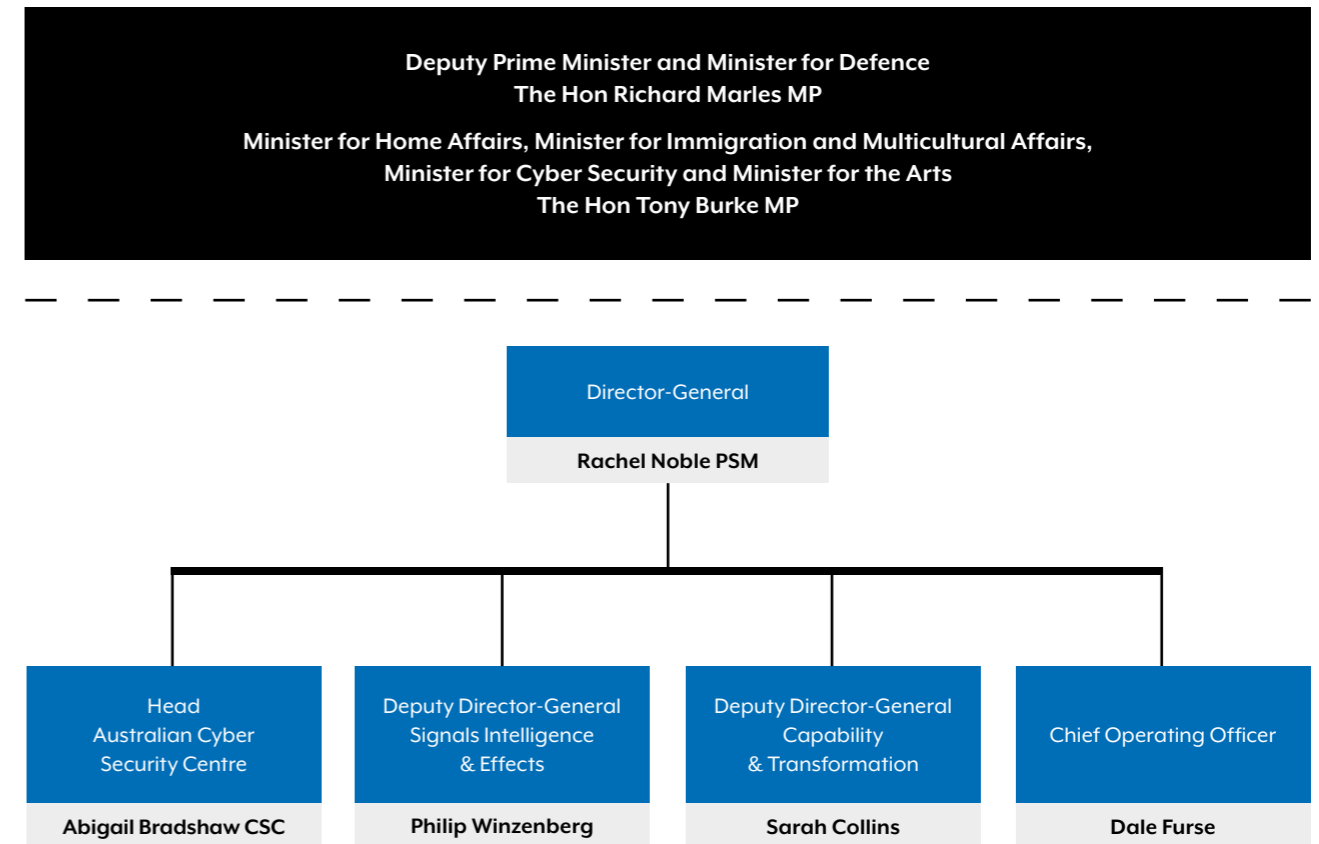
Deputy Prime Minister and Minister for Defence
The Hon Richard Marles MP

Minister for Home Affairs, Minister for Immigration and Multicultural Affairs, Minister for Cyber Security and Minister for the Arts
The Hon Tony Burke MP

Director-General
Rachel Noble PSM

Head
Australian Cyber Security Centre
Abigail Bradshaw CSC

Deputy Director-General
Signals Intelligence & Effects
Philip Winzenberg

Deputy Director-General
Capability & Transformation
Sarah Collins

Chief Operating Officer
Dale Furse